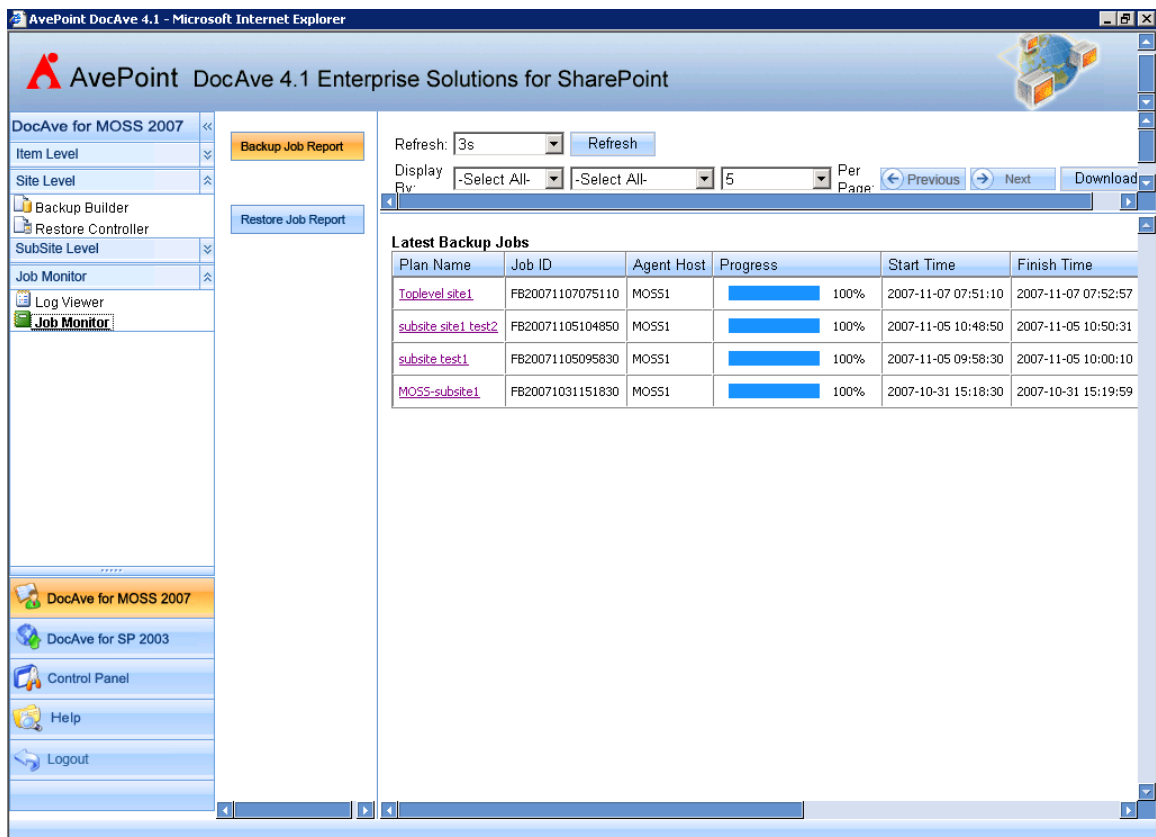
AvePoint DocAve 4.1 - Microsoft Internet Explorer

AvePoint DocAve 4.1 Enterprise Solutions for SharePoint

DocAve for MOSS 2007
Item Level
Site Level
Backup Builder
Restore Controller
SubSite Level
Job Monitor
Log Viewer
Job Monitor

Backup Job Report
Restore Job Report

Refresh: 3s Refresh
Display By: -Select All- -Select All- 5 Per Page: Previous Next Download

Latest Backup Jobs

| Plan Name | Job ID | Agent Host | Progress | Start Time | Finish Time |
|---|---|---|---|---|---|
| Toplevel site1 | FB20071107075110 | MOSS1 | 100% | 2007-11-07 07:51:10 | 2007-11-07 07:52:57 |
| subsite site1 test2 | FB20071105104850 | MOSS1 | 100% | 2007-11-05 10:48:50 | 2007-11-05 10:50:31 |
| subsite test1 | FB20071105095830 | MOSS1 | 100% | 2007-11-05 09:58:30 | 2007-11-05 10:00:10 |
| MOSS-subsite1 | FB20071031151830 | MOSS1 | 100% | 2007-10-31 15:18:30 | 2007-10-31 15:19:59 |

DocAve for MOSS 2007
DocAve for SP 2003
Control Panel
Help
Logout